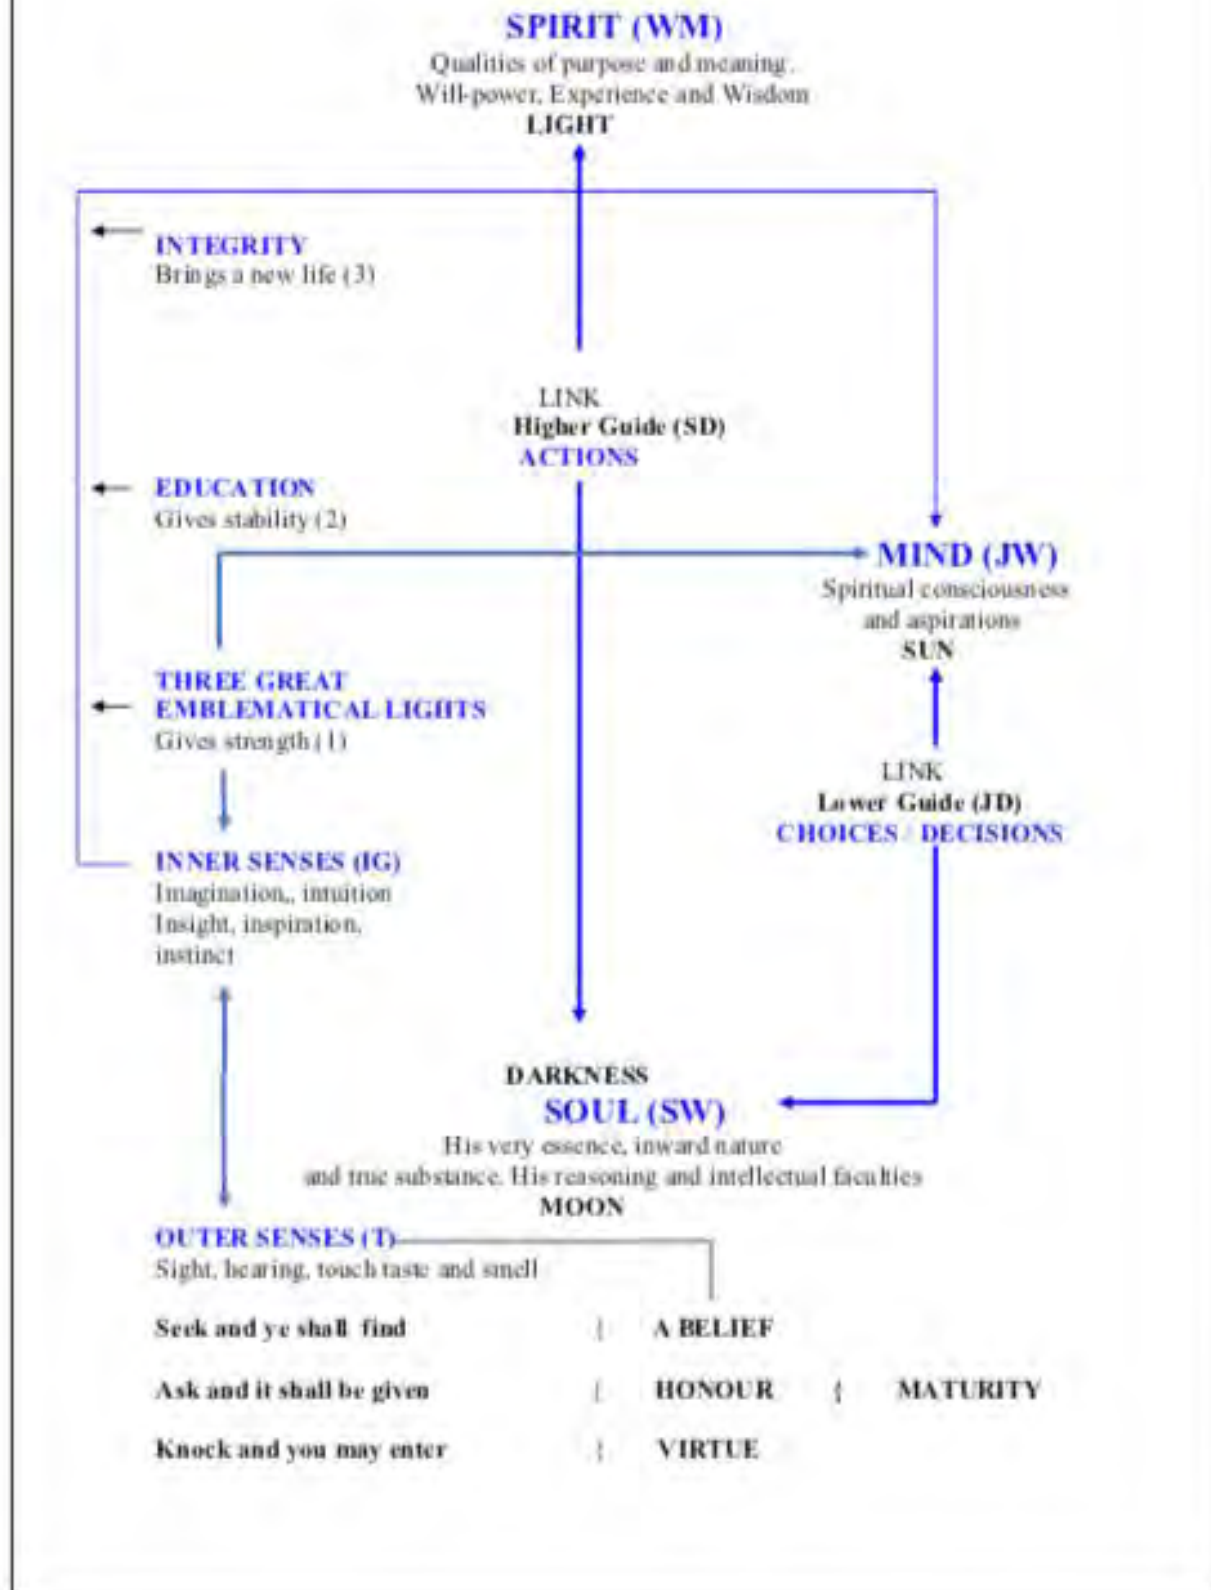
SPIRIT (WM)
Qualities of purpose and meaning.
Will-power, Experience and Wisdom
LIGHT

INTEGRITY
Brings a new life (3)

LINK
Higher Guide (SD)
ACTIONS

EDUCATION
Gives stability (2)

MIND (JW)
Spiritual consciousness and aspirations
SUN

THREE GREAT EMBLEMATICAL LIGHTS
Gives strength (1)

LINK
Lower Guide (JD)
CHOICES / DECISIONS

INNER SENSES (IG)
Imagination,, intuition
Insight, inspiration, instinct

DARKNESS
SOUL (SW)
His very essence, inward nature
and true substance. His reasoning and intellectual faculties
MOON

OUTER SENSES (T)
Sight, hearing, touch taste and smell

Seek and ye shall find | A BELIEF
Ask and it shall be given | HONOUR | MATURITY
Knock and you may enter | VIRTUE